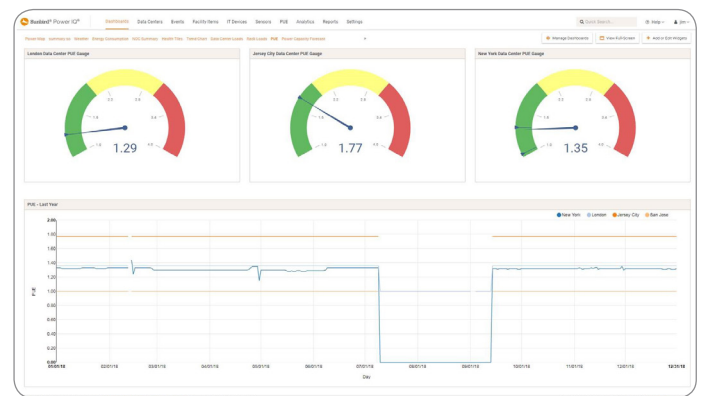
Sunbird® Power IQ®   Dashboard   Data Centers   Events   Facility Items   IT Devices   Sensors   PUE   Analytics   Reports   Settings

Quick Search   Help   jim

Power Map   Summary   Weather   Energy Consumption   SCA Overview   Health Tiles   Trend Chart   Data Center Loads   Rack Loads   PUE   Power Capacity Forecast

Manage Dashboards   View Full Screen   Add or Edit Widgets

London Data Center PUE Gauge

1.29

Jersey City Data Center PUE Gauge

1.77

New York Data Center PUE Gauge

1.35

PUE - Last Year

New York   London   Jersey City   San Jose

2.00
1.80
1.60
1.40
1.20
1.00
0.80
0.60
0.40
0.20
0.00

PUE

01/01/18   02/01/18   03/01/18   04/01/18   05/01/18   06/01/18   07/01/18   08/01/18   09/01/18   10/01/18   11/01/18   12/01/18   12/31/18

Day